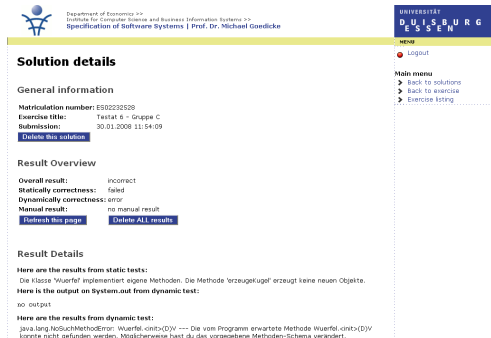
Department of Economics >>
Institute for Computer Science and Business Information Systems >>
Specification of Software Systems | Prof. Dr. Michael Goedicke

UNIVERSITÄT
DUISBURG
ESSEN

MENU

Logout

Main menu
Back to solutions
Back to exercise
Exercise listing

Solution details

General information

Matriculation number: ES02232S28
Exercise title: Testat 6 - Gruppe C
Submission: 30.01.2008 11:54:09

Delete this solution

Result Overview

Overall result: incorrect
Statically correctness: failed
Dynamically correctness: error
Manual result: no manual result

Refresh this page
Delete ALL results

Result Details

Here are the results from static tests:

Die Klasse 'Wuerfel' implementiert eigene Methoden. Die Methode 'erzeugeKugel' erzeugt keine neuen Objekte.

Here is the output on System.out from dynamic test:

no output

Here are the results from dynamic test:

java.lang.NoSuchMethodError: Wuerfel.<init>(D)V --- Die vom Programm erwartete Methode Wuerfel.<init>(D)V konnte nicht gefunden werden. Möglicherweise hast du das vorgegebene Methoden-Schema verändert.